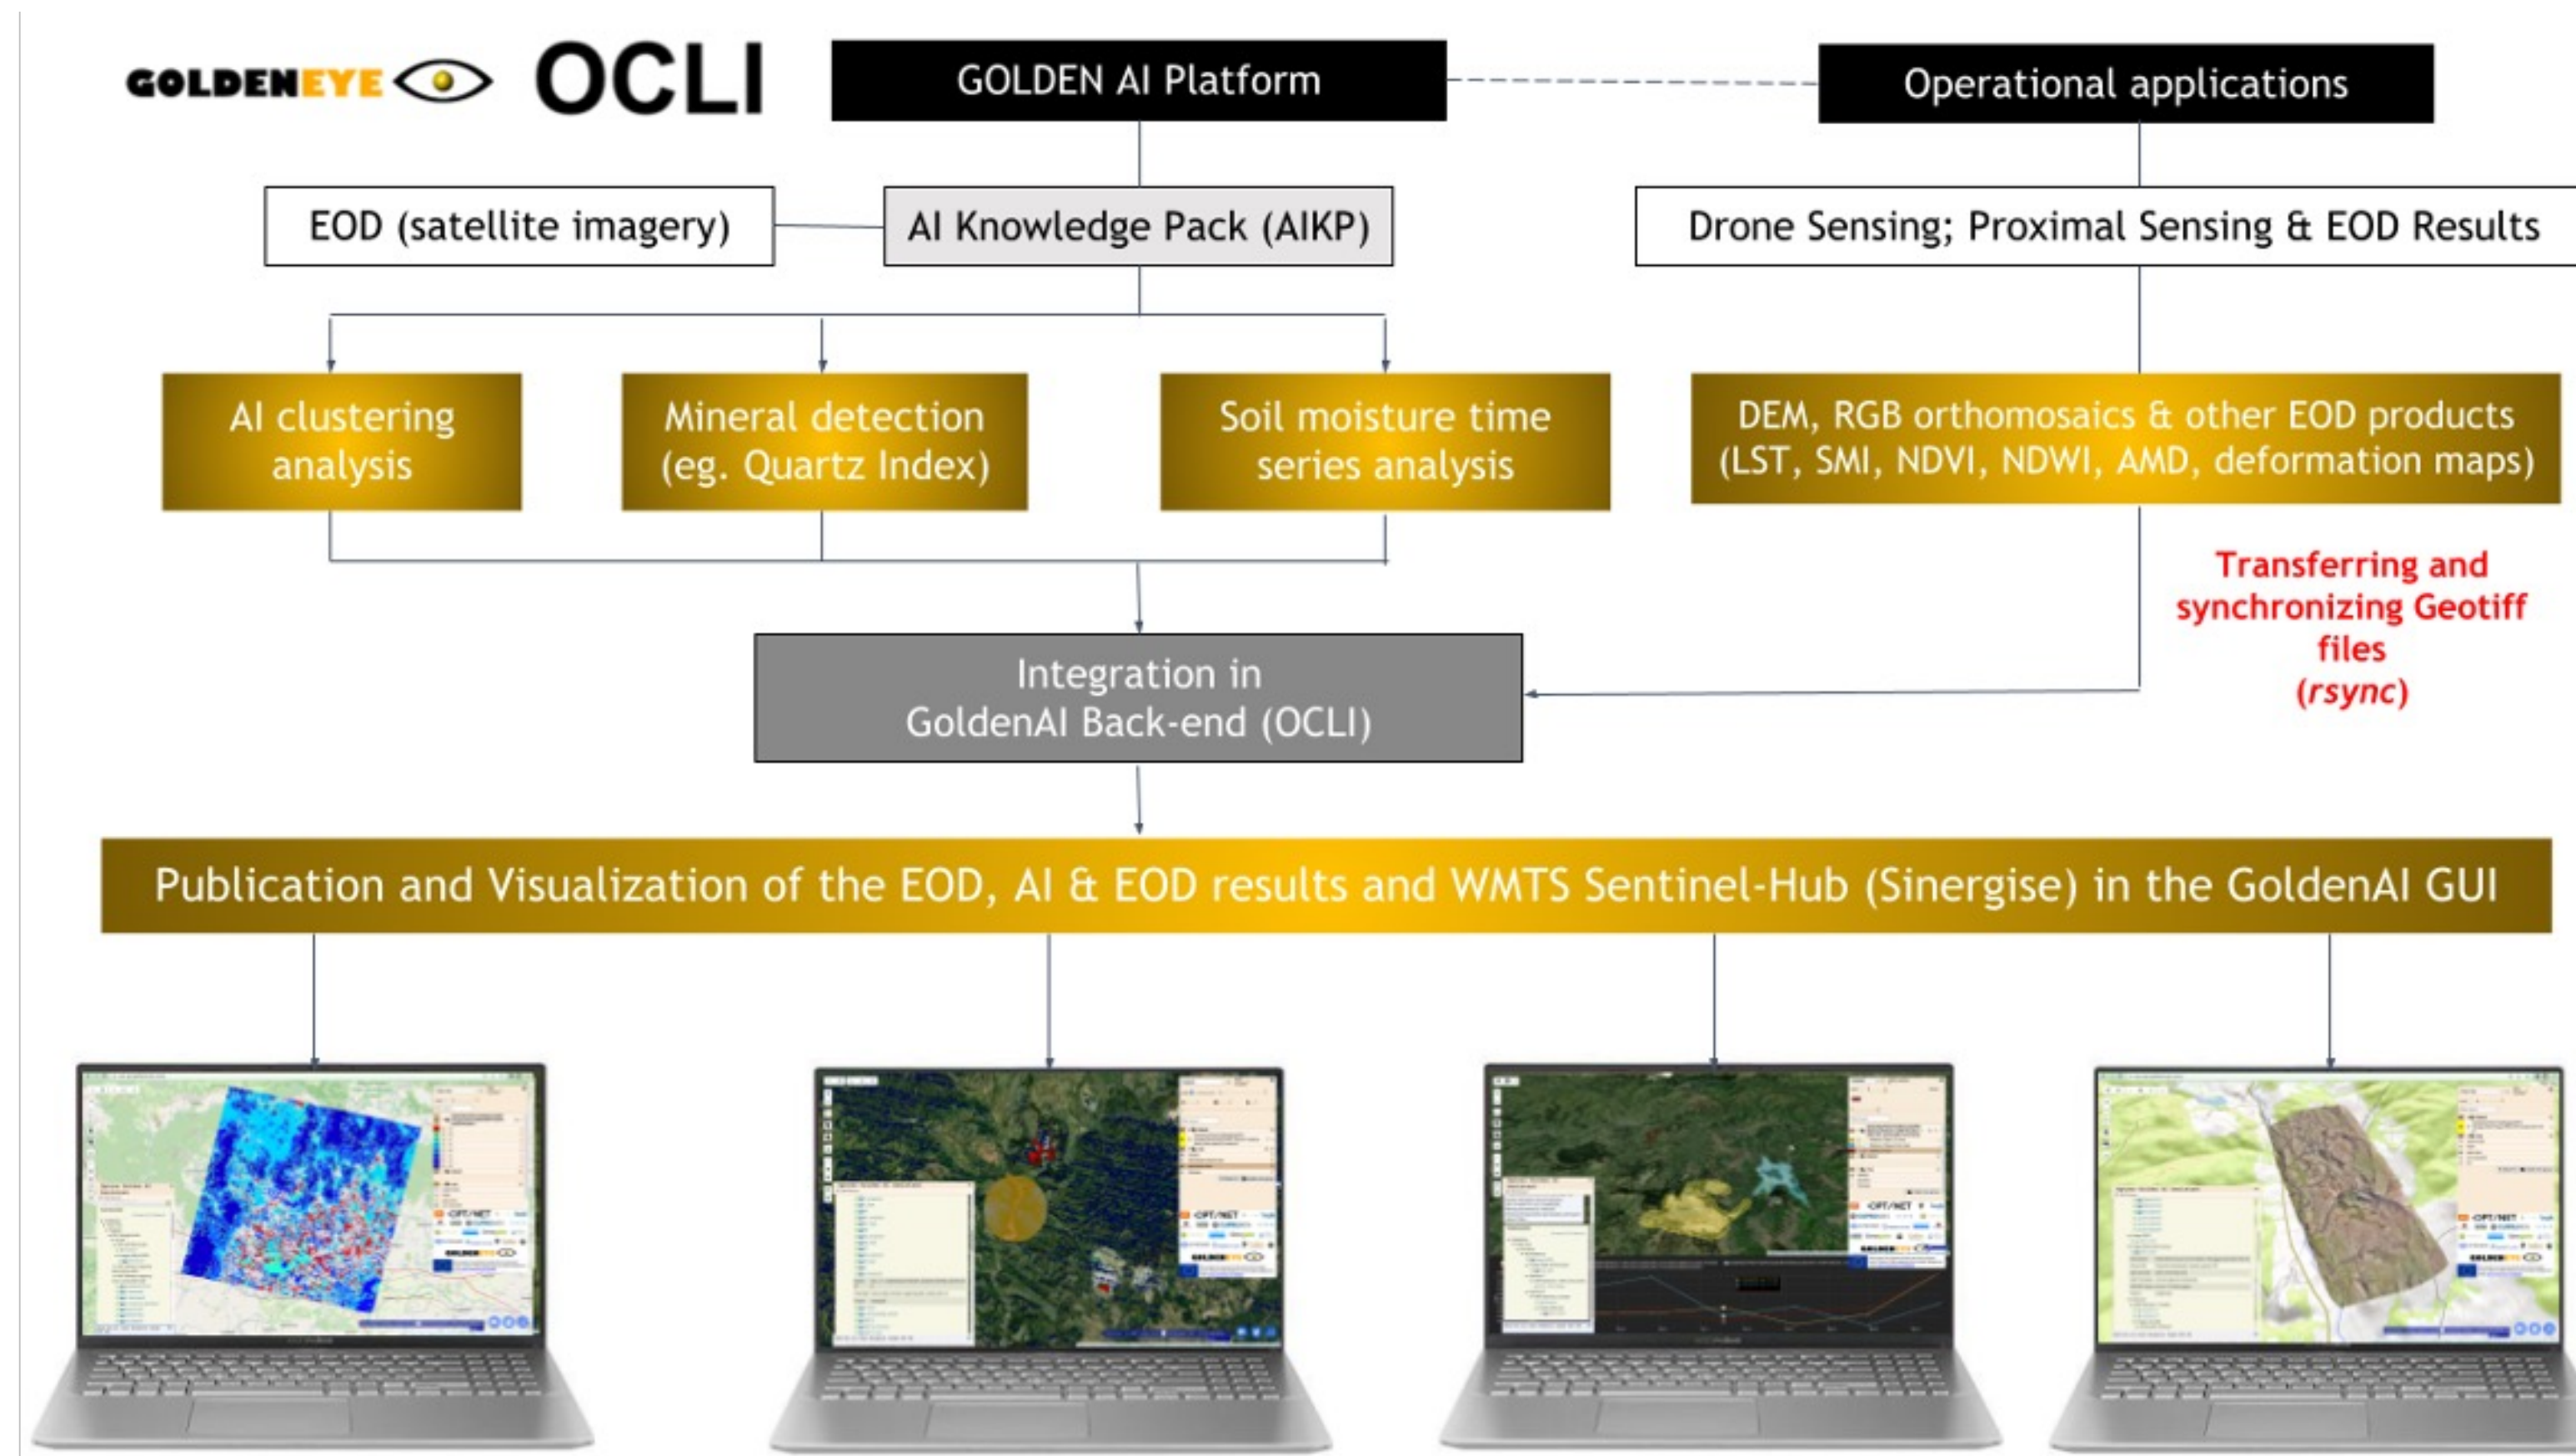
GOLDENEYE OCLI

GOLDEN AI Platform

Operational applications

EOD (satellite imagery)

AI Knowledge Pack (AIKP)

Drone Sensing; Proximal Sensing & EOD Results

AI clustering analysis

Mineral detection (eg. Quartz Index)

Soil moisture time series analysis

DEM, RGB orthomosaics & other EOD products (LST, SMI, NDVI, NDWI, AMD, deformation maps)

Transferring and synchronizing Geotiff files (*rsync*)

Integration in GoldenAI Back-end (OCLI)

Publication and Visualization of the EOD, AI & EOD results and WMTS Sentinel-Hub (Sinergise) in the GoldenAI GUI